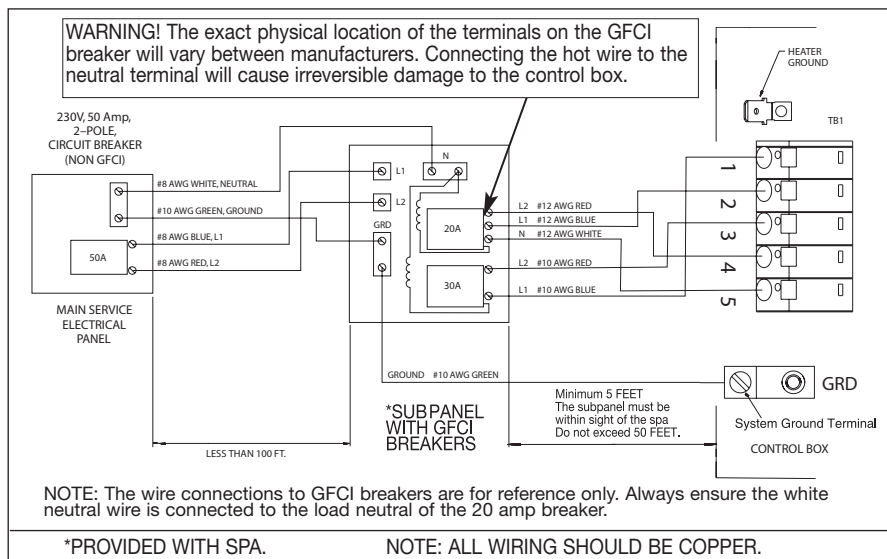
WARNING! The exact physical location of the terminals on the GFCI breaker will vary between manufacturers. Connecting the hot wire to the neutral terminal will cause irreversible damage to the control box.

HEATER GROUND

TB1

230V, 50 Amp, 2–POLE, CIRCUIT BREAKER (NON GFCI)

#8 AWG WHITE, NEUTRAL
#10 AWG GREEN, GROUND
#8 AWG BLUE, L1
#8 AWG RED, L2

50A

MAIN SERVICE ELECTRICAL PANEL

N
L1
L2
GRD

20A
30A

L2 #12 AWG RED
L1 #12 AWG BLUE
N #12 AWG WHITE
L2 #10 AWG RED
L1 #10 AWG BLUE

1
2
3
4
5

GROUND #10 AWG GREEN

Minimum 5 FEET
The subpanel must be within sight of the spa
Do not exceed 50 FEET.

GRD

System Ground Terminal

CONTROL BOX

*SUBPANEL WITH GFCI BREAKERS

LESS THAN 100 FT.

NOTE: The wire connections to GFCI breakers are for reference only. Always ensure the white neutral wire is connected to the load neutral of the 20 amp breaker.

*PROVIDED WITH SPA.

NOTE: ALL WIRING SHOULD BE COPPER.